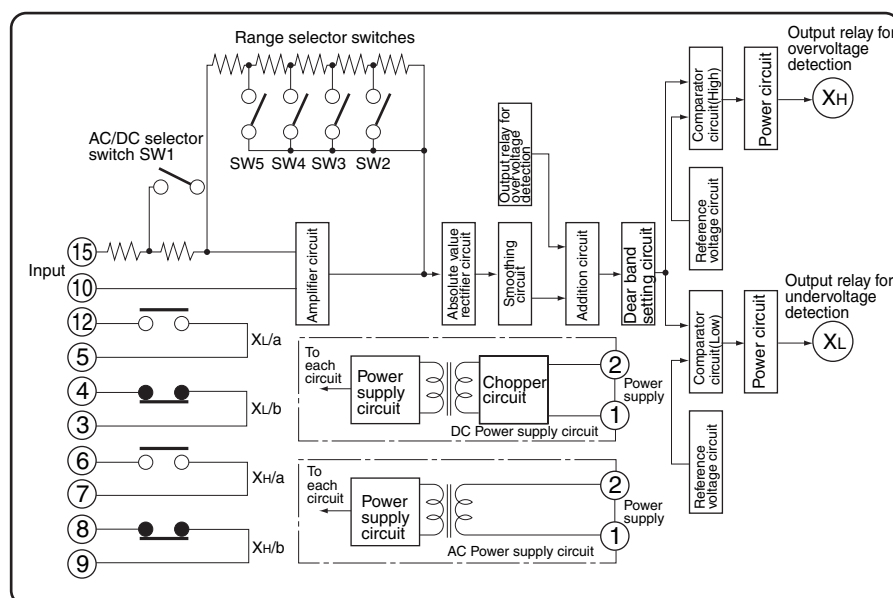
Range selector switches

Output relay for overvoltage detection

AC/DC selector switch SW1

SW5 SW4 SW3 SW2

Output relay for overvoltage detection

Comparator circuit(High)

Power circuit

$X_H$

Reference voltage circuit

Input

15

10

Amplifier circuit

Absolute value rectifier circuit

Smoothing circuit

Addition circuit

Dear band setting circuit

Output relay for undervoltage detection

12

5

XL/a

4

3

XL/b

To each circuit

Power supply circuit

Chopper circuit

2

1

Power supply

DC Power supply circuit

Comparator circuit(Low)

Power circuit

$X_L$

Reference voltage circuit

6

7

XH/a

8

9

XH/b

To each circuit

Power supply circuit

2

1

Power supply

AC Power supply circuit